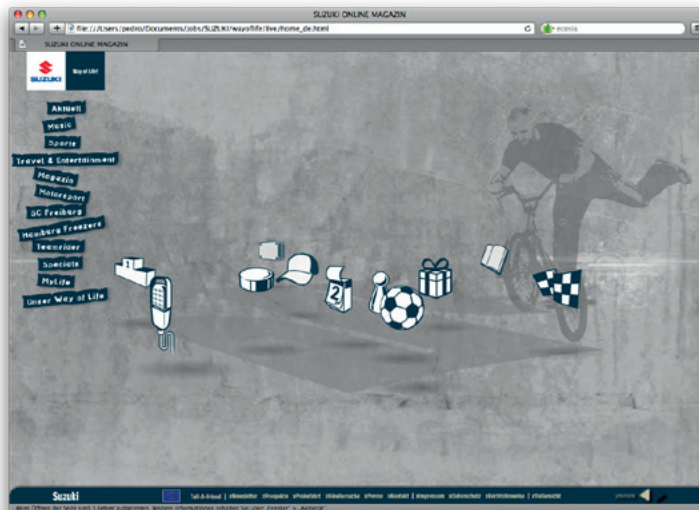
SUZUKI ONLINE MAGAZIN

file:///Users/pedro/Documents/Jobs/SUZUKI/wayoflife/live/home_de.html

ecosia

SUZUKI ONLINE MAGAZIN

SUZUKI

Way of Life!

Aktuell

Music

Sports

Travel & Entertainment

Magazin

Motorsport

SC Freiburg

Hamburg Freezers

Teamrider

Specials

MyLife

Unser Way of Life

2

Suzuki

Tell-A-Friend | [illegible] | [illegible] | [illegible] | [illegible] | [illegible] | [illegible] | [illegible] | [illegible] | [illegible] | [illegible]

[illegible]